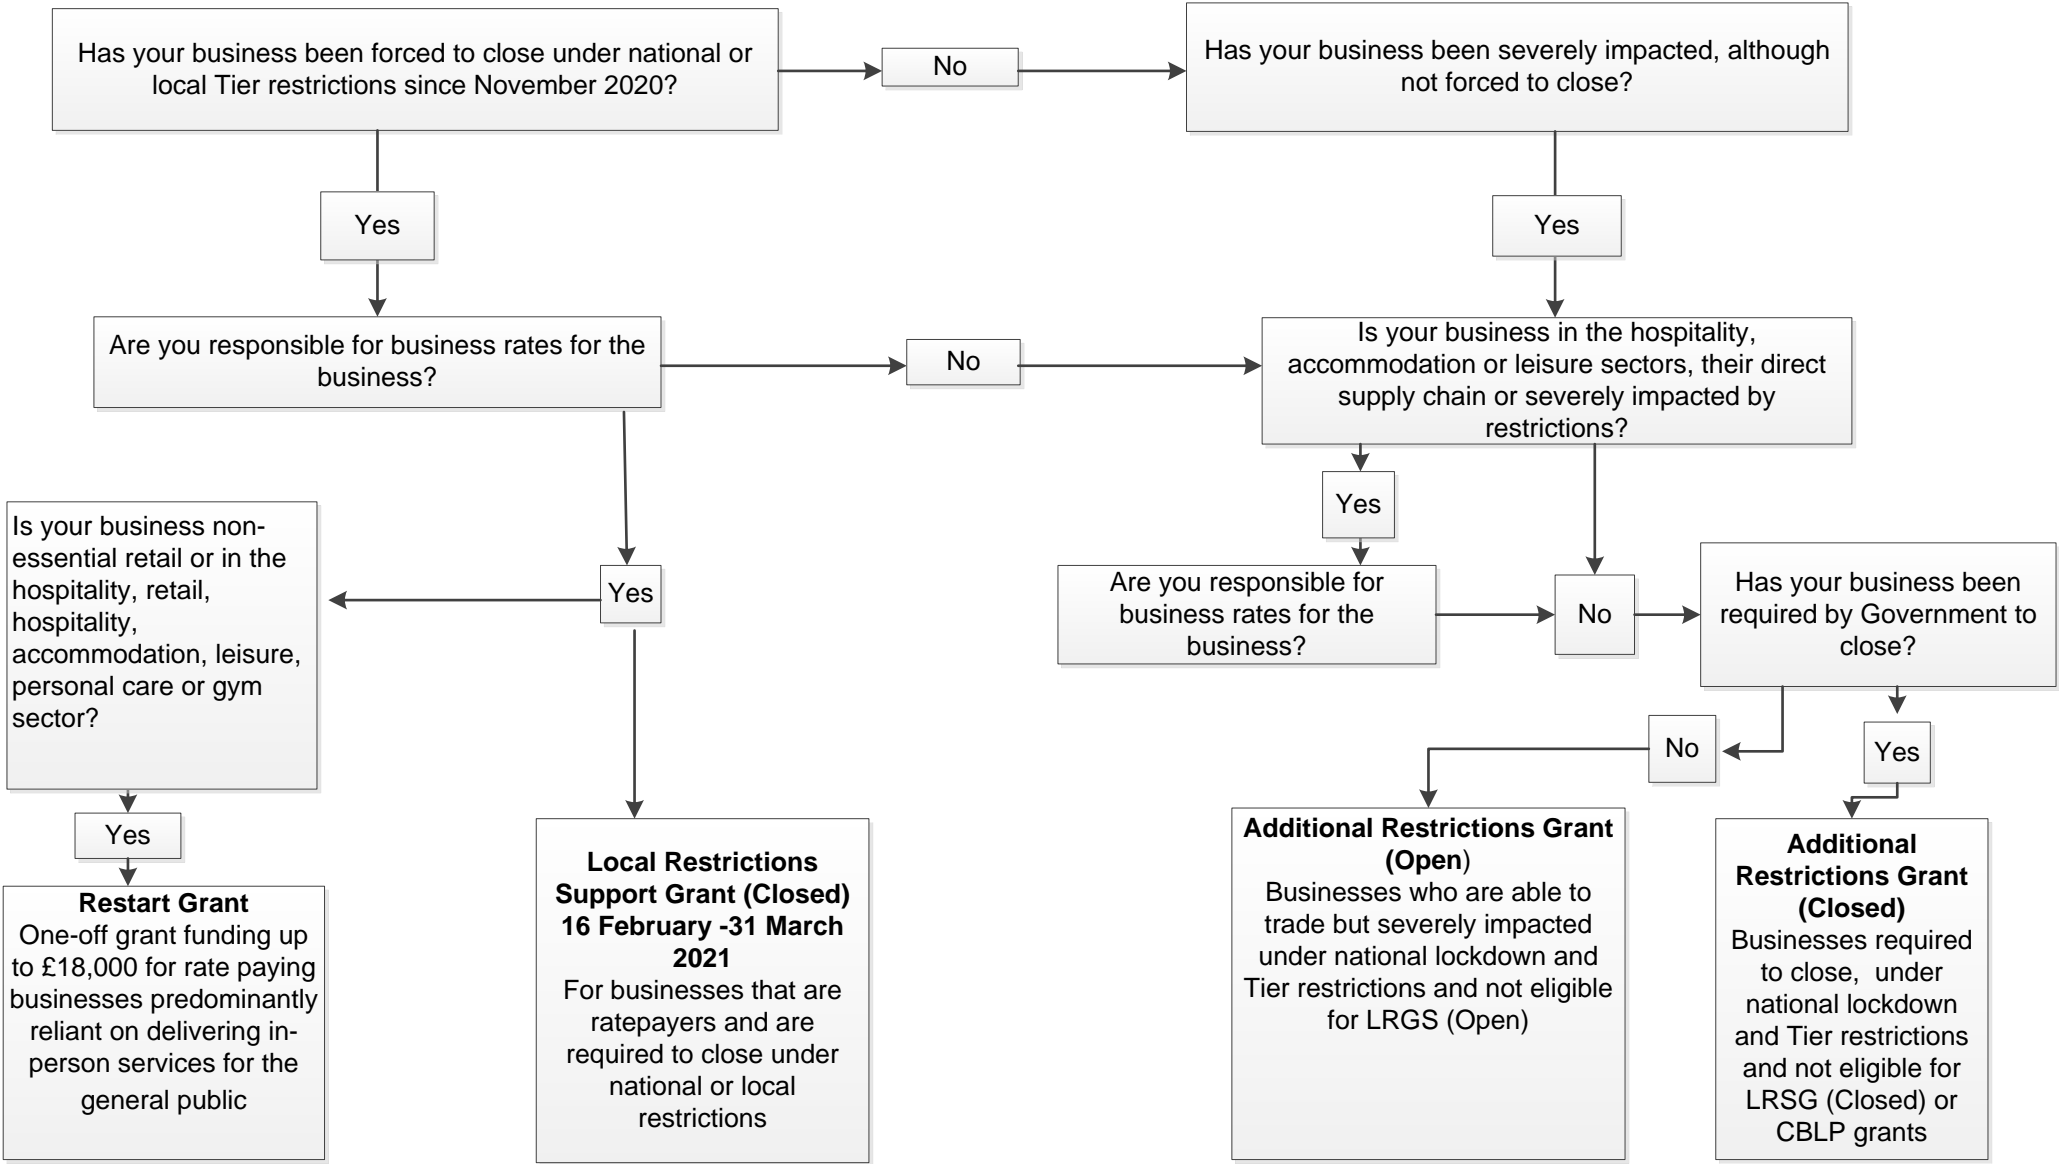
Has your business been forced to close under national or local Tier restrictions since November 2020?

No

Has your business been severely impacted, although not forced to close?

Yes

Yes

Are you responsible for business rates for the business?

No

Is your business in the hospitality, accommodation or leisure sectors, their direct supply chain or severely impacted by restrictions?

Yes

Is your business non-essential retail or in the hospitality, retail, hospitality, accommodation, leisure, personal care or gym sector?

Yes

Are you responsible for business rates for the business?

No

Has your business been required by Government to close?

No

Yes

Yes

Restart Grant
One-off grant funding up to £18,000 for rate paying businesses predominantly reliant on delivering in-person services for the general public

Local Restrictions Support Grant (Closed) 16 February -31 March 2021
For businesses that are ratepayers and are required to close under national or local restrictions

Additional Restrictions Grant (Open)
Businesses who are able to trade but severely impacted under national lockdown and Tier restrictions and not eligible for LRGS (Open)

Additional Restrictions Grant (Closed)
Businesses required to close, under national lockdown and Tier restrictions and not eligible for LRSG (Closed) or CBLP grants